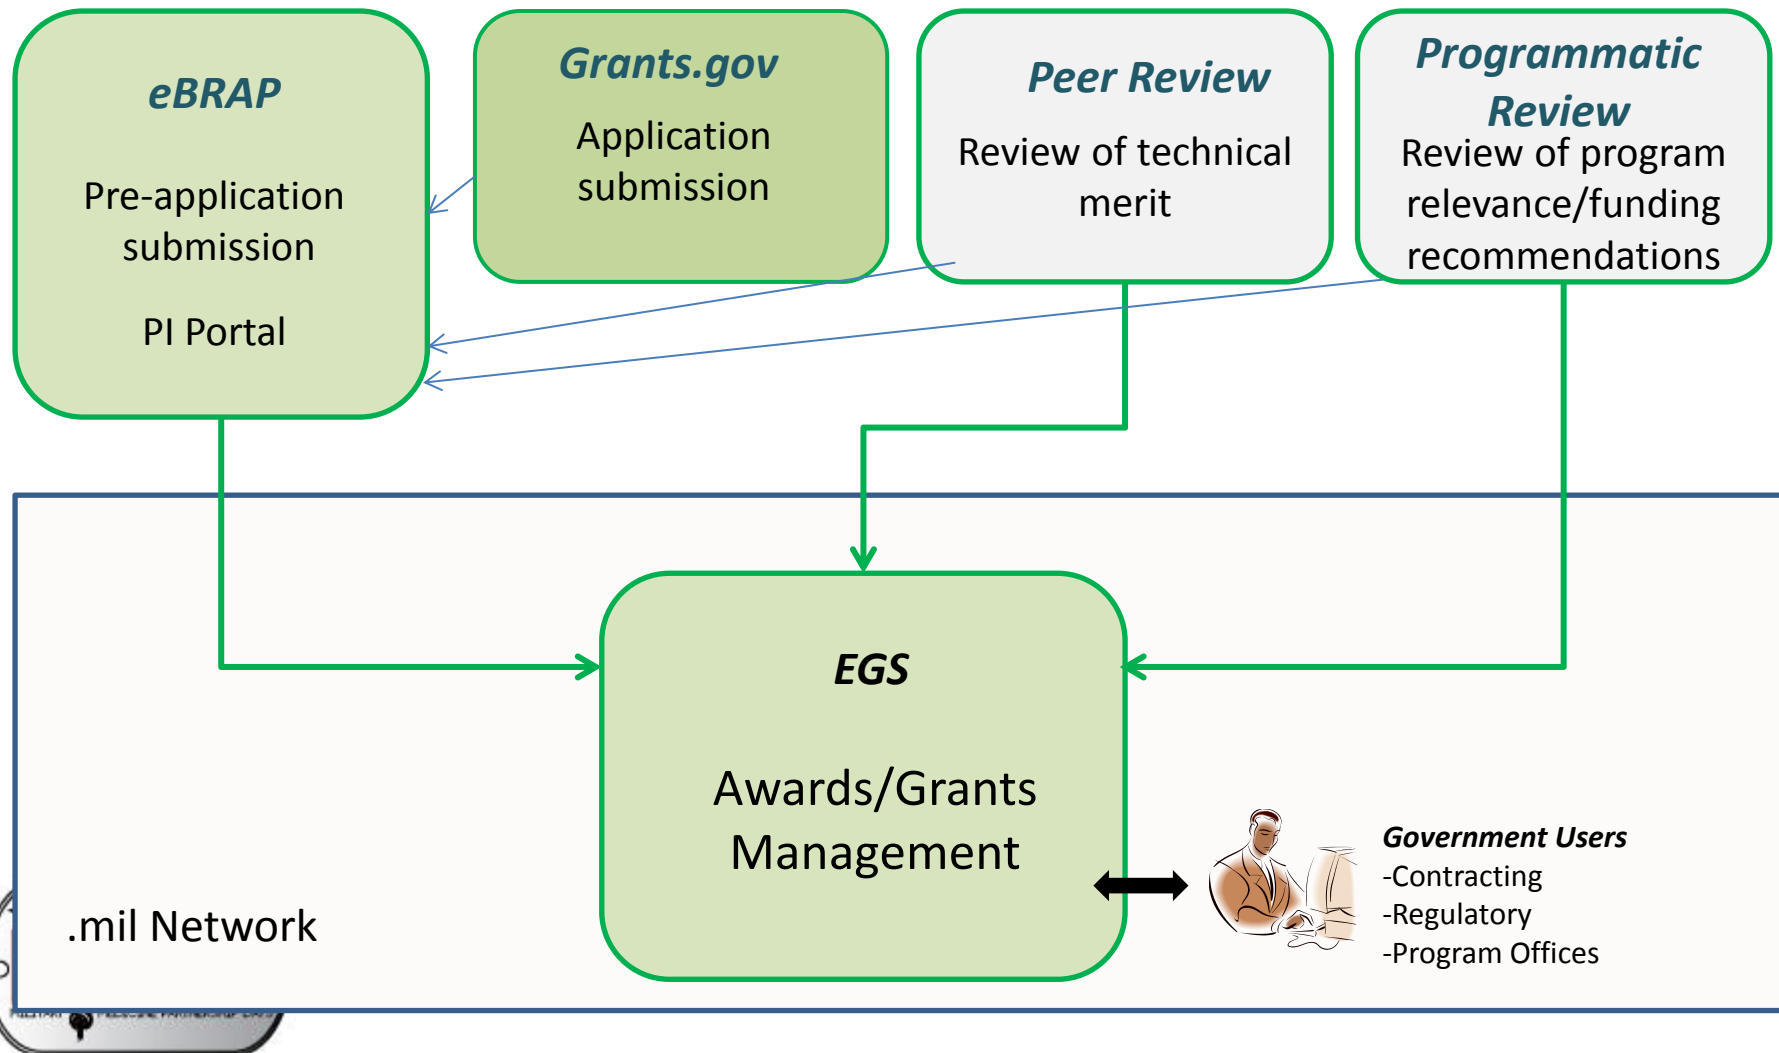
eBRAP

Pre-application submission

PI Portal

Grants.gov

Application submission

Peer Review

Review of technical merit

Programmatic Review

Review of program relevance/funding recommendations

EGS

Awards/Grants Management

.mil Network

Government Users
-Contracting
-Regulatory
-Program Offices